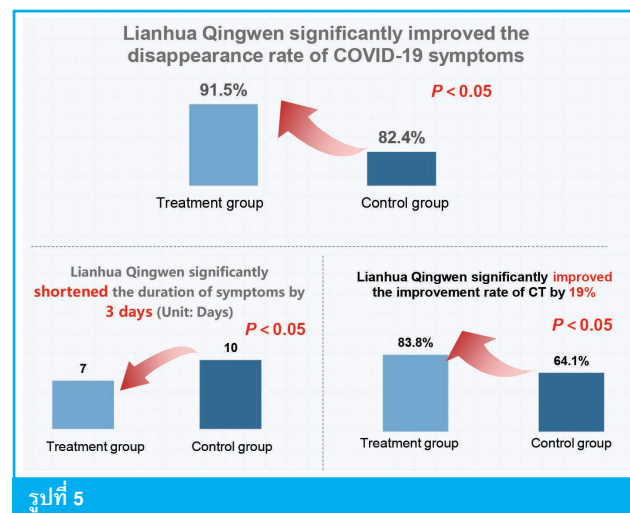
Lianhua Qingwen significantly improved the disappearance rate of COVID-19 symptoms

91.5%

*P* < 0.05

82.4%

Treatment group

Control group

Lianhua Qingwen significantly shortened the duration of symptoms by 3 days (Unit: Days)

*P* < 0.05

7

10

Treatment group

Control group

Lianhua Qingwen significantly improved the improvement rate of CT by 19%

*P* < 0.05

83.8%

64.1%

Treatment group

Control group

รูปที่ 5